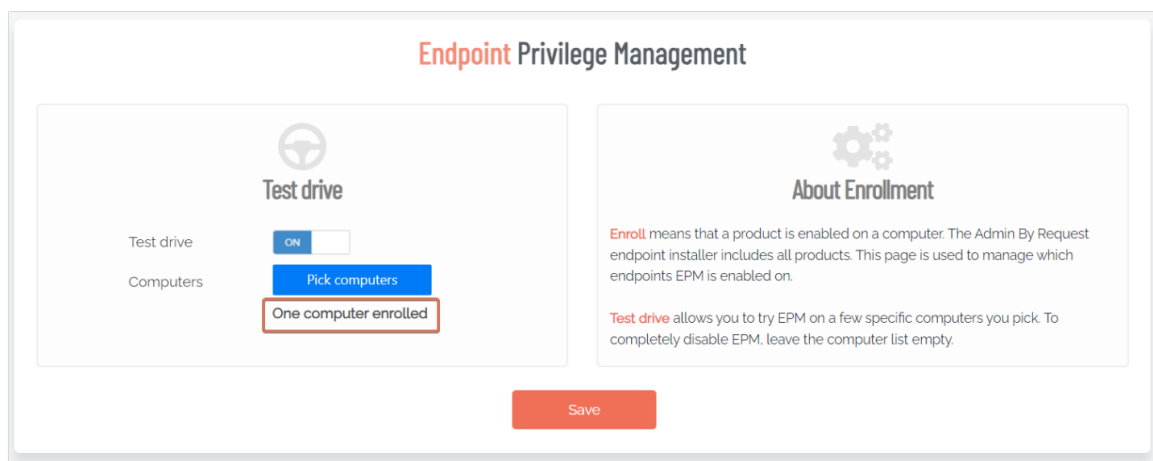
Endpoint Privilege Management

Test drive

Test drive ON

Computers Pick computers

One computer enrolled

About Enrollment

Enroll means that a product is enabled on a computer. The Admin By Request endpoint installer includes all products. This page is used to manage which endpoints EPM is enabled on.

Test drive allows you to try EPM on a few specific computers you pick. To completely disable EPM, leave the computer list empty.

Save